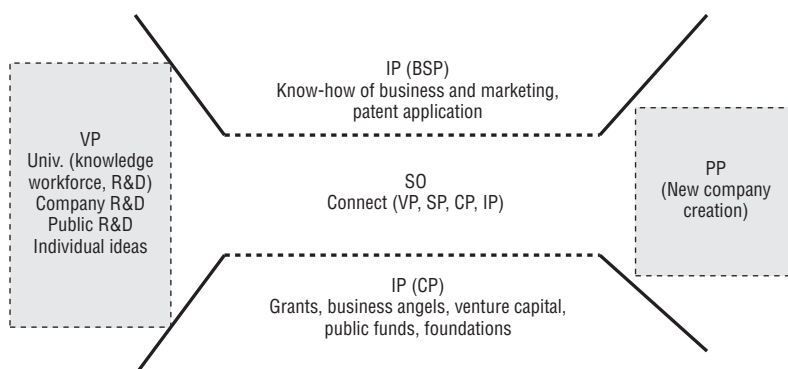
VP
Univ. (knowledge workforce, R&D)
Company R&D
Public R&D
Individual ideas

IP (BSP)
Know-how of business and marketing, patent application

SO
Connect (VP, SP, CP, IP)

IP (CP)
Grants, business angels, venture capital, public funds, foundations

PP
(New company creation)